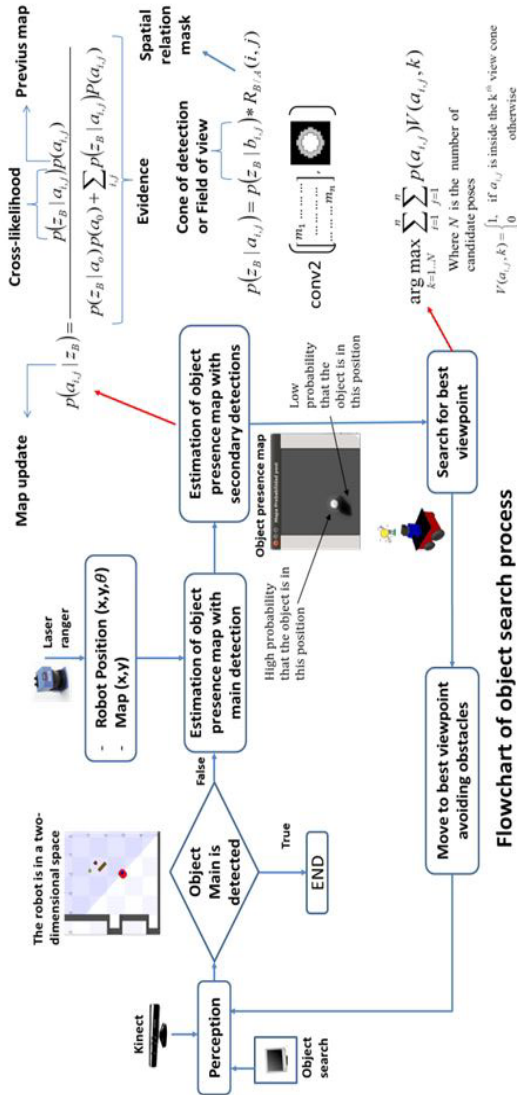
Flowchart of object search process

Kinect

Object search

Perception

The robot is in a two-dimensional space

Object Main is detected

True

END

False

Laser ranger

- Robot Position (x,y,θ)
- Map (x,y)

Estimation of object presence map with main detection

High probability that the object is in this position

Object presence map

Low probability that the object is in this position

Estimation of object presence map with secondary detections

Move to best viewpoint avoiding obstacles

Search for best viewpoint

Map update

$p(a_{i,j} \mid z_B) = \frac{p(z_B \mid a_{i,j})p(a_{i,j})}{p(z_B \mid a_o)p(a_0) + \sum_{i,j} p(z_B \mid a_{i,j})P(a_{i,j})}$

Cross-likelihood

Previus map

Evidence

Cone of detection or Field of view

Spatial relation mask

$p(z_B \mid a_{i,j}) = p(z_B \mid b_{i,j}) * R_{B/A}(i,j)$

conv2 $\left( \begin{bmatrix} m_1 \dots \dots \dots \\ \dots \dots \dots \\ \dots \dots \dots m_n \end{bmatrix}, \right)$

$\arg\max_{k=1..N} \sum_{i=1}^{n} \sum_{j=1}^{n} p(a_{i,j})V(a_{i,j},k)$

Where $N$ is the number of candidate poses

$V(a_{i,j},k) = \begin{cases} 1, & \text{if } a_{i,j} \text{ is inside the } k^{th} \text{ view cone} \\ 0 & \text{otherwise} \end{cases}$